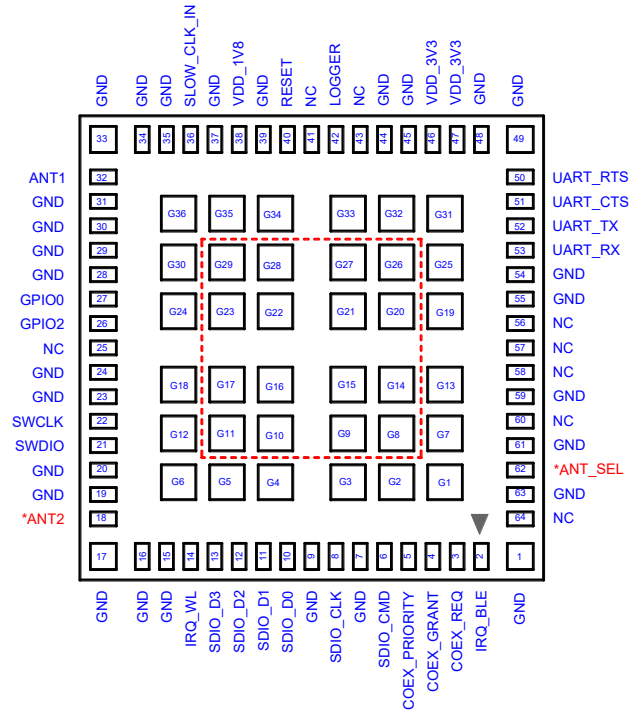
GND
GND
SLOW_CLK_IN
GND
VDD_1V8
GND
RESET
NC
LOGGER
NC
GND
GND
VDD_3V3
VDD_3V3
GND
GND

33
34
35
36
37
38
39
40
41
42
43
44
45
46
47
48
49

ANT1
GND
GND
GND
GND
GPIO0
GPIO2
NC
GND
GND
SWCLK
SWDIO
GND
GND
*ANT2

32
31
30
29
28
27
26
25
24
23
22
21
20
19
18

G36 G35 G34 G33 G32 G31
G30 G29 G28 G27 G26 G25
G24 G23 G22 G21 G20 G19
G18 G17 G16 G15 G14 G13
G12 G11 G10 G9 G8 G7
G6 G5 G4 G3 G2 G1

50
51
52
53
54
55
56
57
58
59
60
61
62
63
64

UART_RTS
UART_CTS
UART_TX
UART_RX
GND
GND
NC
NC
NC
GND
NC
GND
*ANT_SEL
GND
NC

17
16
15
14
13
12
11
10
9
8
7
6
5
4
3
2
1

GND
GND
GND
IRQ_WL
SDIO_D3
SDIO_D2
SDIO_D1
SDIO_D0
GND
SDIO_CLK
GND
SDIO_CMD
COEX_PRIORITY
COEX_GRANT
COEX_REQ
IRQ_BLE
GND